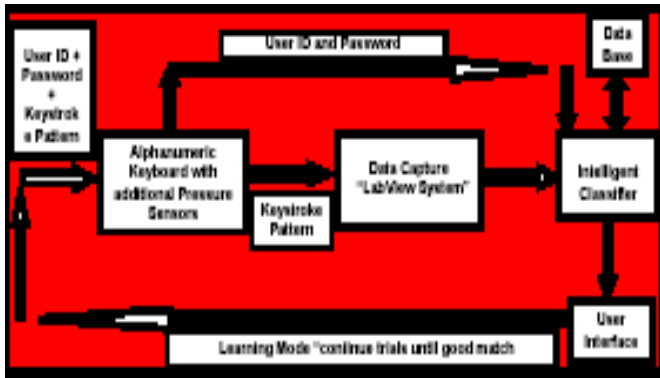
User ID + Password + Keystrok e Pattern

User ID and Password

Data Base

Alphanumeric Keyboard with additional Pressure Sensors

Data Capture "LabView System"

Intelligent Classifier

Keystroke Pattern

User Interface

Learning Mode "continue trials until good match